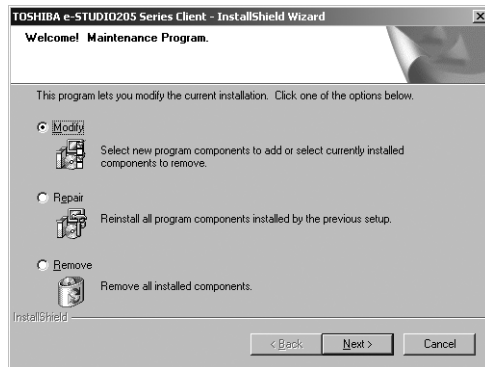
TOSHIBA e-STUDIO205 Series Client - InstallShield Wizard

Welcome! Maintenance Program.

This program lets you modify the current installation. Click one of the options below.

Modify

Select new program components to add or select currently installed components to remove.

Repair

Reinstall all program components installed by the previous setup.

Remove

Remove all installed components.

InstallShield

< Back

Next >

Cancel